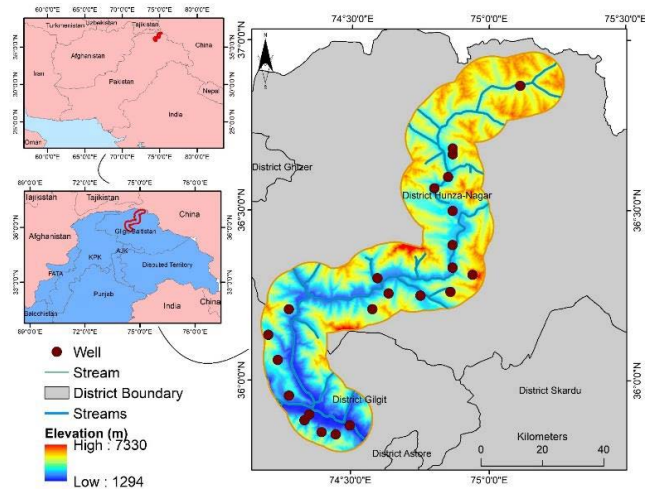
60°0'0"E 65°0'0"E 70°0'0"E 75°0'0"E 80°0'0"E

Turkmenistan Uzbekistan Tajikistan

China

Iran

Afghanistan

Pakistan

Nepal

India

Oman

35°0'0"N 30°0'0"N 25°0'0"N

60°0'0"E 65°0'0"E 70°0'0"E 75°0'0"E 80°0'0"E

69°0'0"E 72°0'0"E 75°0'0"E 76°0'0"E

Tajikistan Tajikistan

China

Afghanistan

Gilgit Baltistan

KPK

AJK

Disputed Territory

FATA

Punjab

India

China

Balochistan

36°0'0"N 33°0'0"N 30°0'0"N

69°0'0"E 72°0'0"E 75°0'0"E 76°0'0"E

74°30'0"E 75°0'0"E 75°30'0"E

N

37°0'0"N

District Ghizer

District Hunza-Nagar

36°30'0"N

36°0'0"N

District Skardu

District Gilgit

District Astore

Kilometers

0 20 40

74°30'0"E 75°0'0"E

Well

Stream

District Boundary

Streams

Elevation (m)

High : 7330

Low : 1294